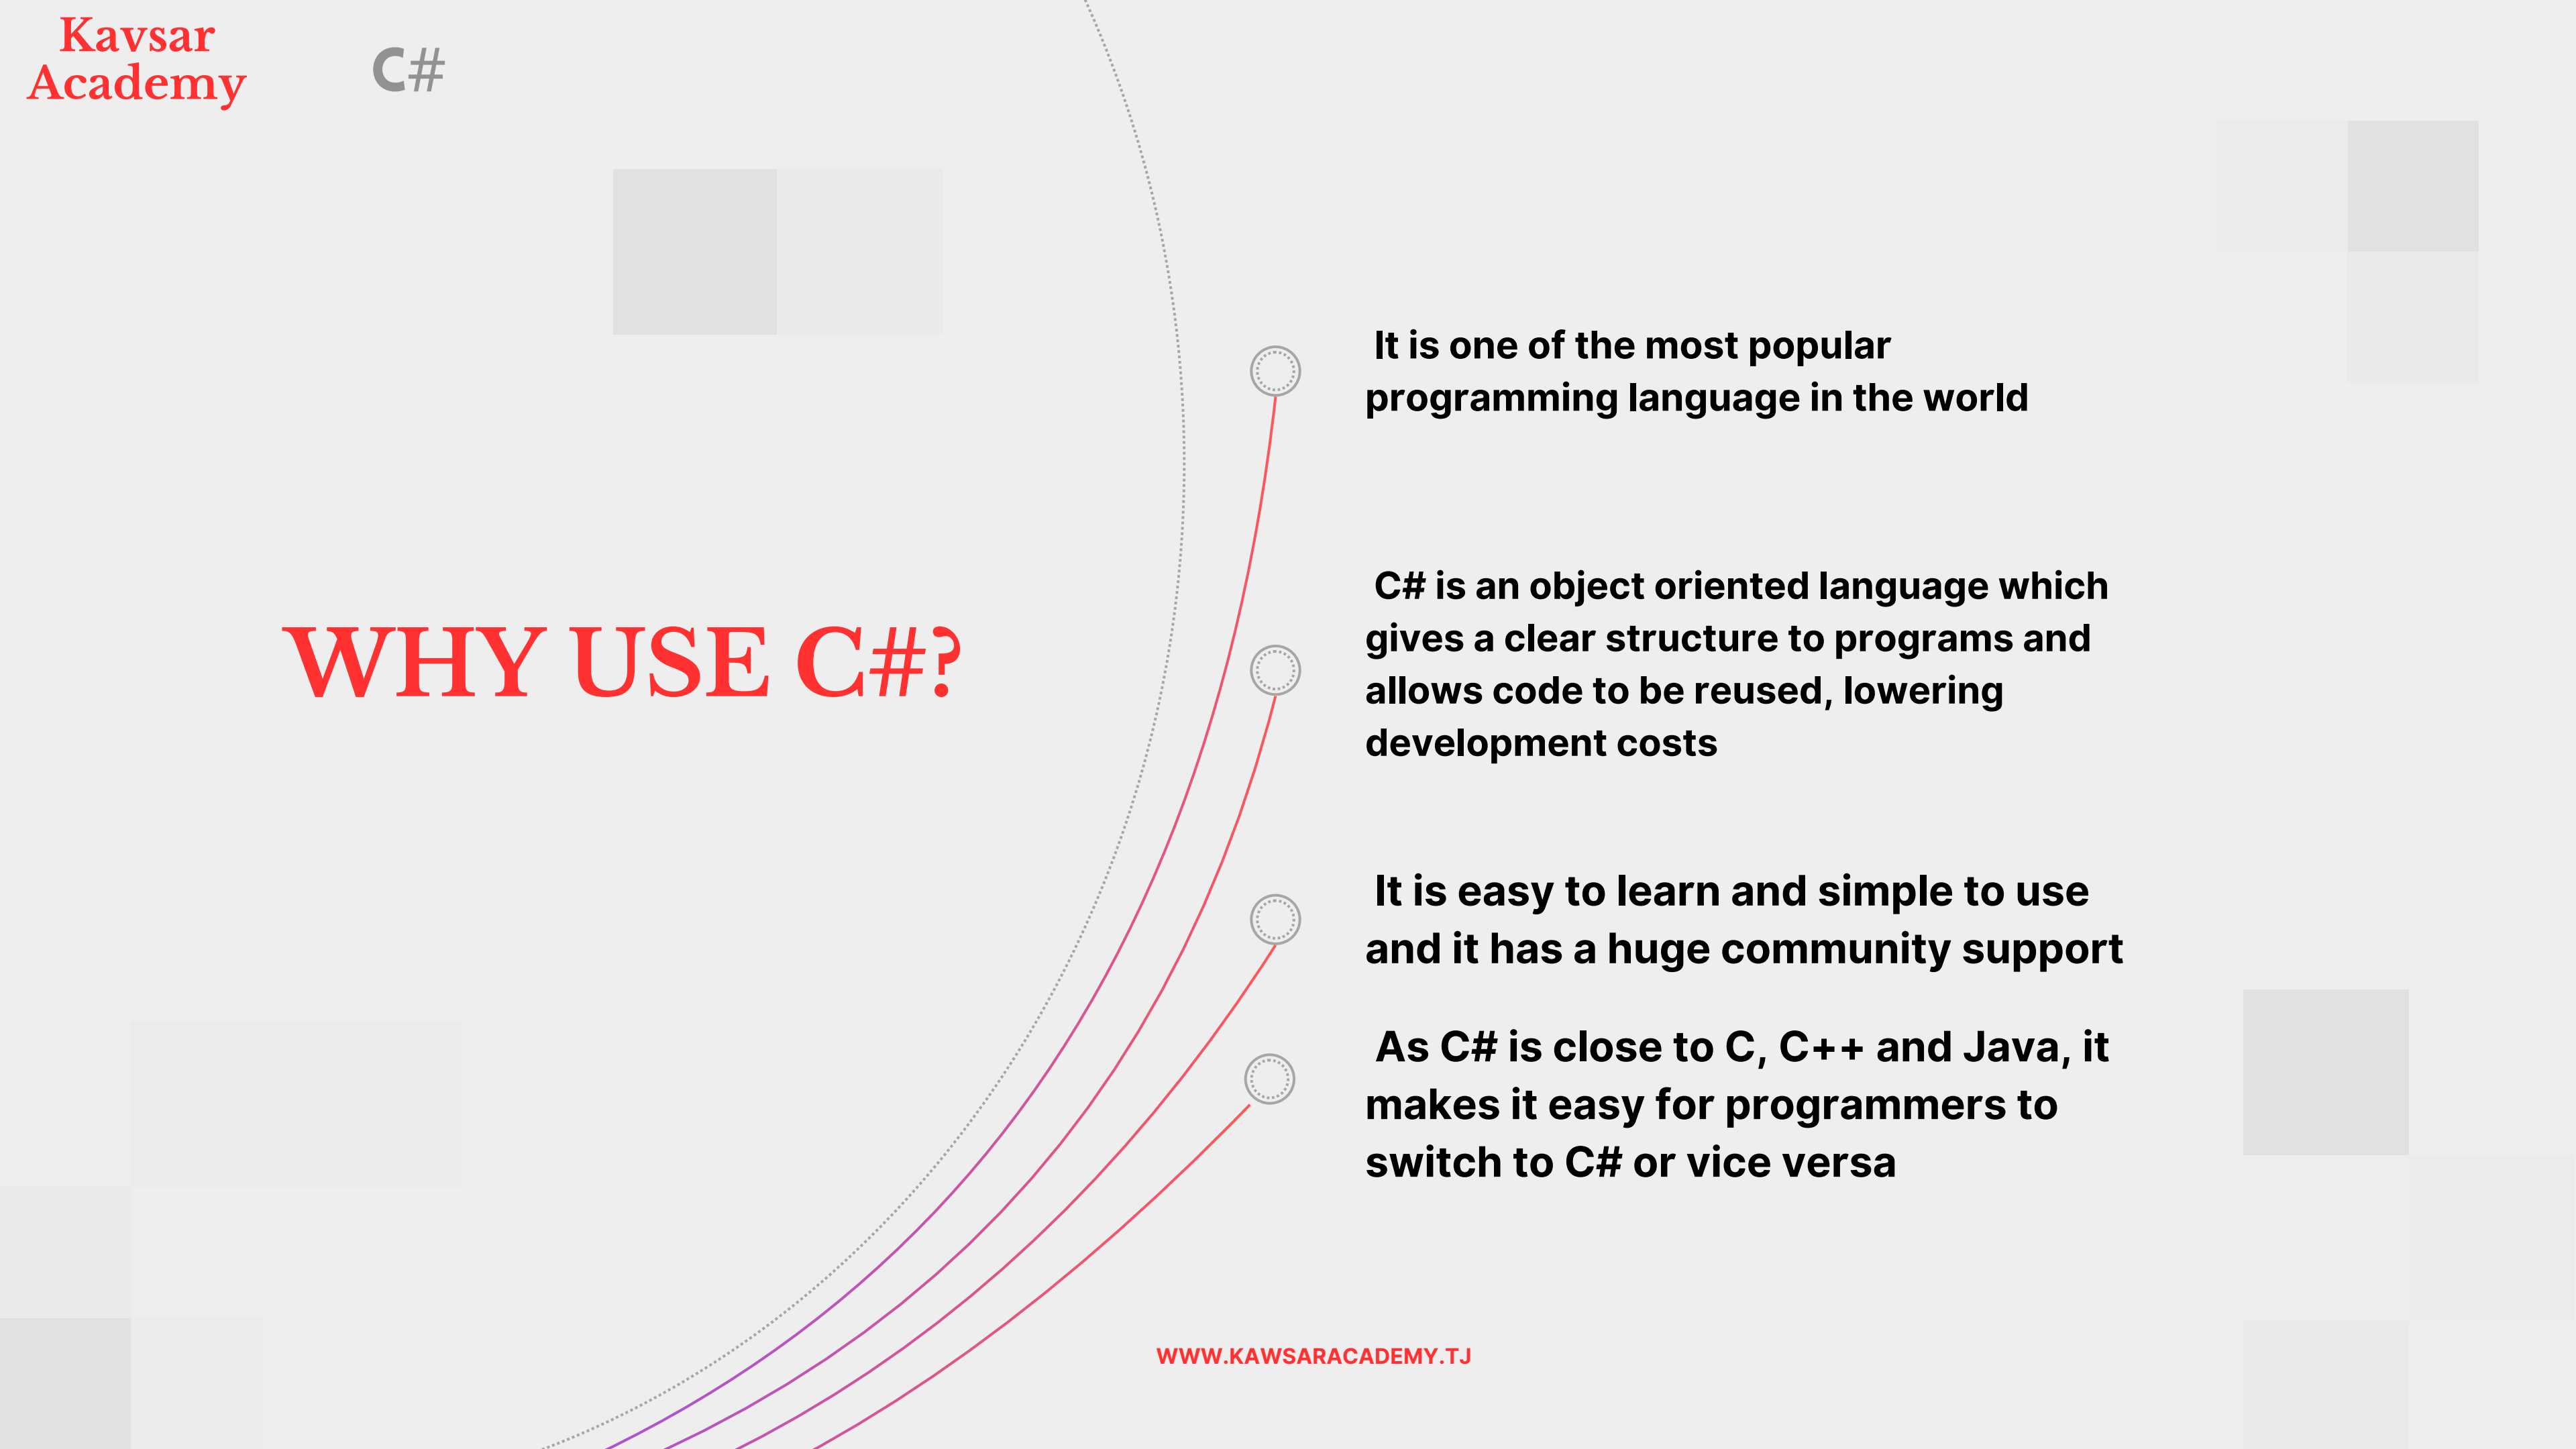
Kavsar Academy

C#

WHY USE C#?

It is one of the most popular programming language in the world

C# is an object oriented language which gives a clear structure to programs and allows code to be reused, lowering development costs

It is easy to learn and simple to use and it has a huge community support

As C# is close to C, C++ and Java, it makes it easy for programmers to switch to C# or vice versa

WWW.KAWSARACADEMY.TJ